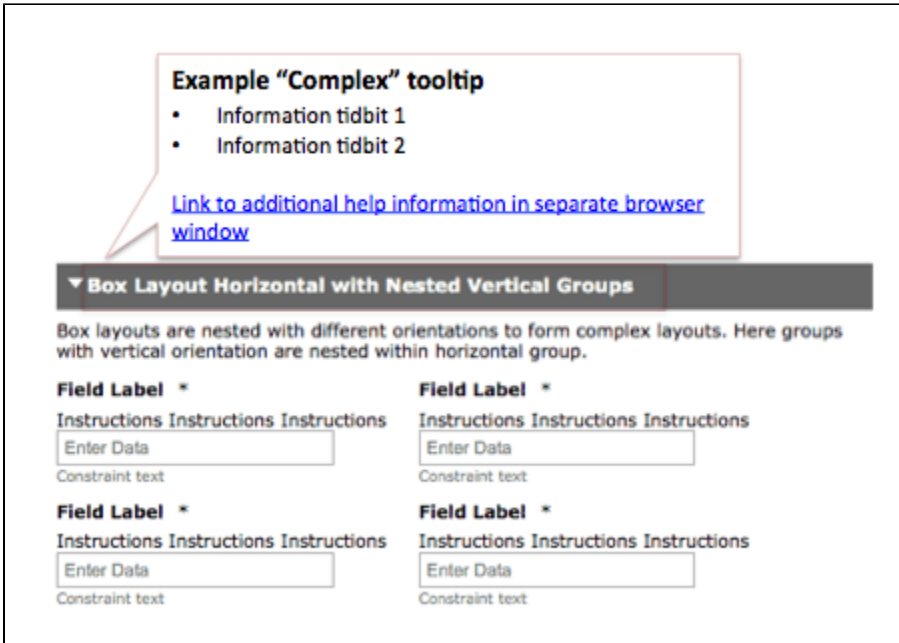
Example “Complex” tooltip

- Information tidbit 1
- Information tidbit 2

Link to additional help information in separate browser window

▼Box Layout Horizontal with Nested Vertical Groups

Box layouts are nested with different orientations to form complex layouts. Here groups with vertical orientation are nested within horizontal group.

Field Label *
Instructions Instructions Instructions
Enter Data
Constraint text

Field Label *
Instructions Instructions Instructions
Enter Data
Constraint text

Field Label *
Instructions Instructions Instructions
Enter Data
Constraint text

Field Label *
Instructions Instructions Instructions
Enter Data
Constraint text